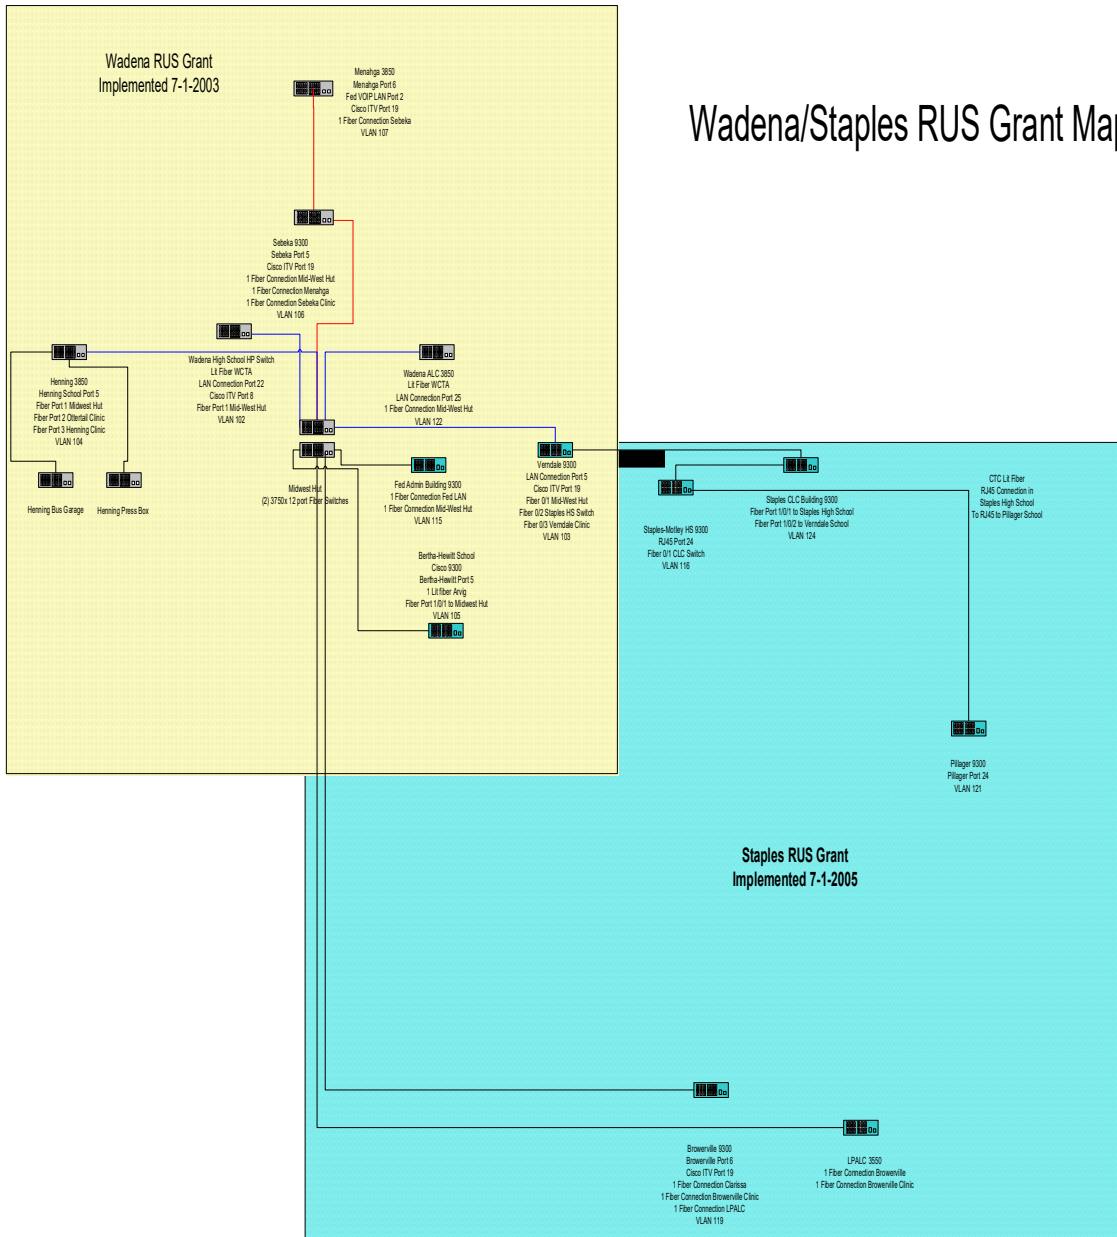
Wadena RUS Grant
Implemented 7-1-2003

Wadena/Staples RUS Grant Ma

Menahga 3850
Menahga Port 6
Fed VOIP LAN Port 2
Cisco ITV Port 19
1 Fiber Connection Sebeka
VLAN 107

Sebeka 9300
Sebeka Port 5
Cisco ITV Port 19
1 Fiber Connection Mid-West Hut
1 Fiber Connection Menahga
1 Fiber Connection Sebeka Clinic
VLAN 106

Wadena High School HP Switch
Lit Fiber WCTA
LAN Connection Port 22
Cisco ITV Port 8
Fiber Port 1 Mid-West Hut
VLAN 102

Henning 3850
Henning School Port 5
Fiber Port 1 Midwest Hut
Fiber Port 2 Ottertail Clinic
Fiber Port 3 Henning Clinic
VLAN 104

Wadena ALC 3850
Lit Fiber WCTA
LAN Connection Port 25
1 Fiber Connection Mid-West Hut
VLAN 122

Henning Bus Garage

Henning Press Box

Midwest Hut
(2) 3750x 12 port Fiber Switches

Fed Admin Building 9300
1 Fiber Connection Fed LAN
1 Fiber Connection Mid-West Hut
VLAN 115

Verndale 9300
LAN Connection Port 5
Cisco ITV Port 19
Fiber 0/1 Mid-West Hut
Fiber 0/2 Staples HS Switch
Fiber 0/3 Verndale Clinic
VLAN 103

Bertha-Hewitt School
Cisco 9300
Bertha-Hewitt Port 5
1 Lit fiber Arvig
Fiber Port 1/0/1 to Midwest Hut
VLAN 105

Staples CLC Building 9300
Fiber Port 1/0/1 to Staples High School
Fiber Port 1/0/2 to Verndale School
VLAN 124

CTC Lit Fiber
RJ45 Connection in
Staples High School
To RJ45 to Pillager School

Staples-Motley HS 9300
RJ45 Port 24
Fiber 0/1 CLC Switch
VLAN 116

Pillager 9300
Pillager Port 24
VLAN 121

Staples RUS Grant
Implemented 7-1-2005

Browerville 9300
Browerville Port 6
Cisco ITV Port 19
1 Fiber Connection Clarissa
1 Fiber Connection Browerville Clinic
1 Fiber Connection LPALC
VLAN 119

LPALC 3550
1 Fiber Connection Browerville
1 Fiber Connection Browerville Clinic